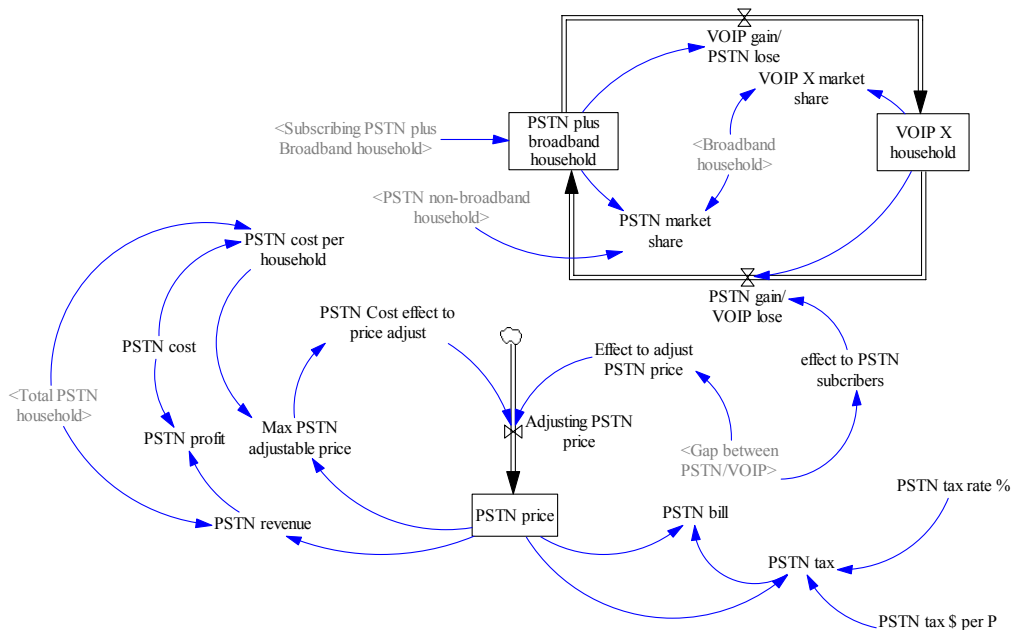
VOIP gain/ PSTN lose

VOIP X market share

<Subscribing PSTN plus Broadband household>

PSTN plus broadband household

<Broadband household>

VOIP X household

<PSTN non-broadband household>

PSTN market share

PSTN cost per household

PSTN gain/ VOIP lose

PSTN Cost effect to price adjust

PSTN cost

Effect to adjust PSTN price

effect to PSTN subcribers

<Total PSTN household>

Adjusting PSTN price

PSTN profit

Max PSTN adjustable price

<Gap between PSTN/VOIP>

PSTN tax rate %

PSTN revenue

PSTN price

PSTN bill

PSTN tax

PSTN tax $ per P